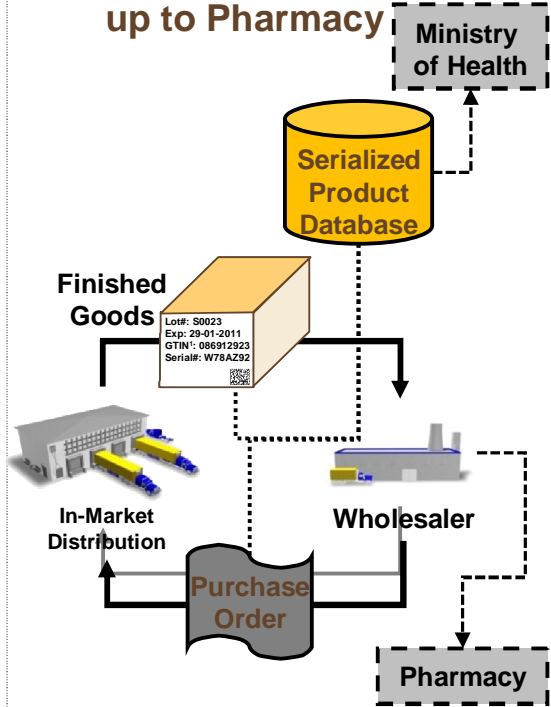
up to Pharmacy

Ministry of Health

Serialized Product Database

Finished Goods

Lot#: S0023
Exp: 29-01-2011
GTIN¹: 086912923
Serial#: W78AZ92

In-Market Distribution

Wholesaler

Purchase Order

Pharmacy